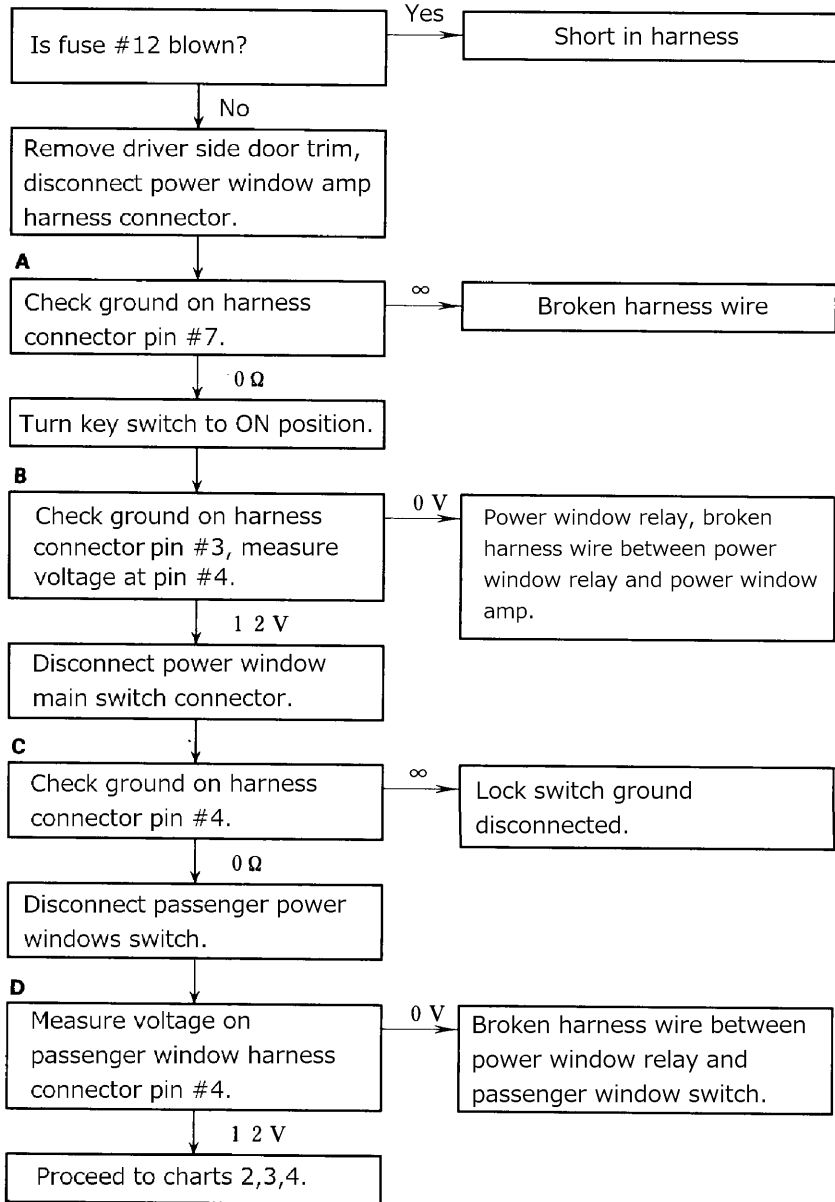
Is fuse #12 blown?

Yes

Short in harness

No

Remove driver side door trim, disconnect power window amp harness connector.

A

Check ground on harness connector pin #7.

$\infty$

Broken harness wire

0 Ω

Turn key switch to ON position.

B

Check ground on harness connector pin #3, measure voltage at pin #4.

0 V

Power window relay, broken harness wire between power window relay and power window amp.

12 V

Disconnect power window main switch connector.

C

Check ground on harness connector pin #4.

$\infty$

Lock switch ground disconnected.

0 Ω

Disconnect passenger power windows switch.

D

Measure voltage on passenger window harness connector pin #4.

0 V

Broken harness wire between power window relay and passenger window switch.

12 V

Proceed to charts 2,3,4.